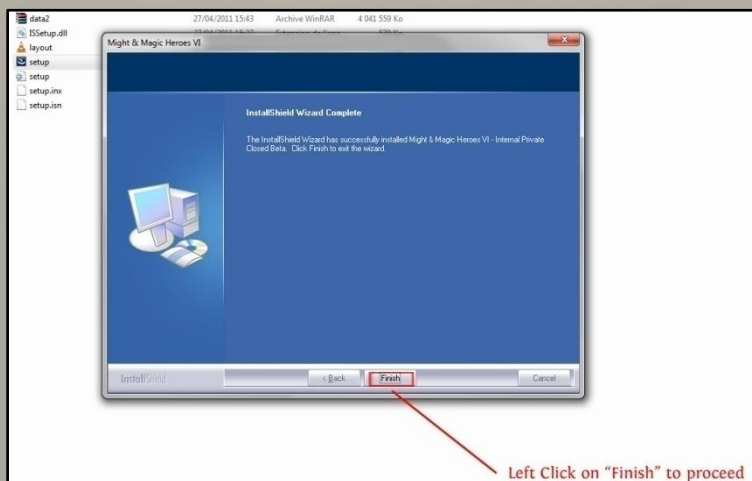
data2
ISSetup.dll
layout
setup
setup
setup.inx
setup.isn

27/04/2011 15:43 Archive WinRAR 4 041 559 Ko
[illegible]

Might & Magic Heroes VI

InstallShield Wizard Complete

The InstallShield Wizard has successfully installed Might & Magic Heroes VI - Internal Private Closed Beta. Click Finish to exit the wizard.

InstallShield

< Back

Finish

Cancel

Left Click on "Finish" to proceed